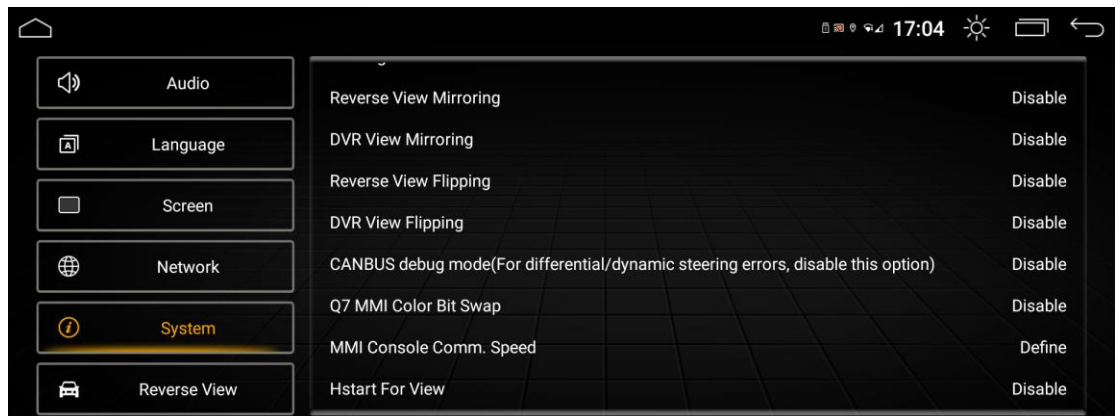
17:04

Audio
Language
Screen
Network
System
Reverse View

Reverse View Mirroring Disable
DVR View Mirroring Disable
Reverse View Flipping Disable
DVR View Flipping Disable
CANBUS debug mode(For differential/dynamic steering errors, disable this option) Disable
Q7 MMI Color Bit Swap Disable
MMI Console Comm. Speed Define
Hstart For View Disable